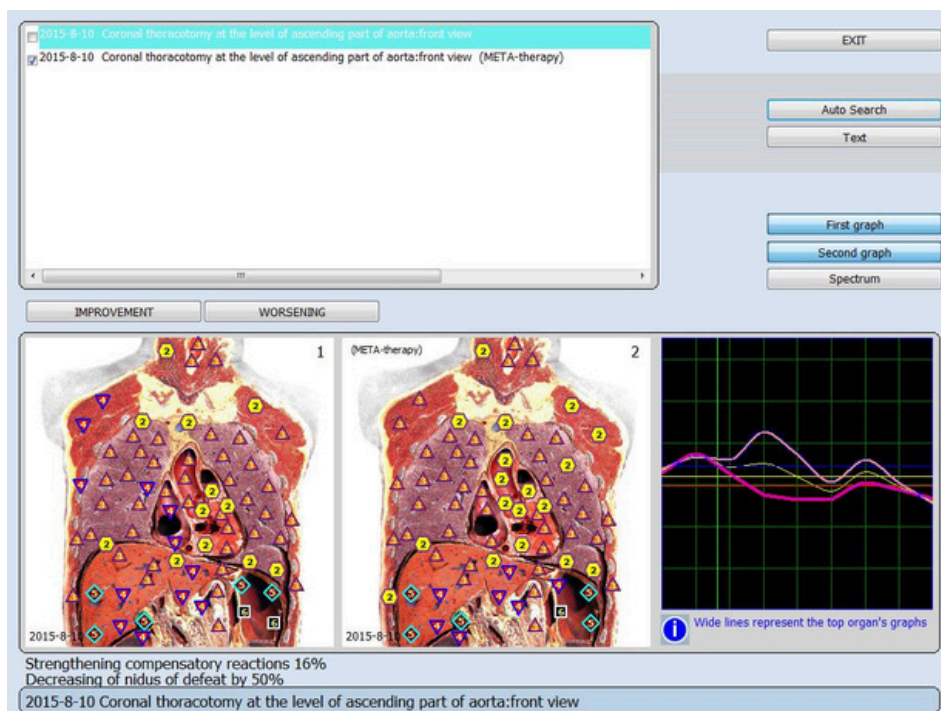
2015-8-10 Coronal thoracotomy at the level of ascending part of aorta:front view
2015-8-10 Coronal thoracotomy at the level of ascending part of aorta:front view (META-therapy)

EXIT
Auto Search
Text
First graph
Second graph
Spectrum

IMPROVEMENT
WORSENING

1
2015-8-1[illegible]

(META-therapy)
2
2015-8-1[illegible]

Wide lines represent the top organ's graphs

Strengthening compensatory reactions 16%
Decreasing of nidus of defeat by 50%

2015-8-10 Coronal thoracotomy at the level of ascending part of aorta:front view